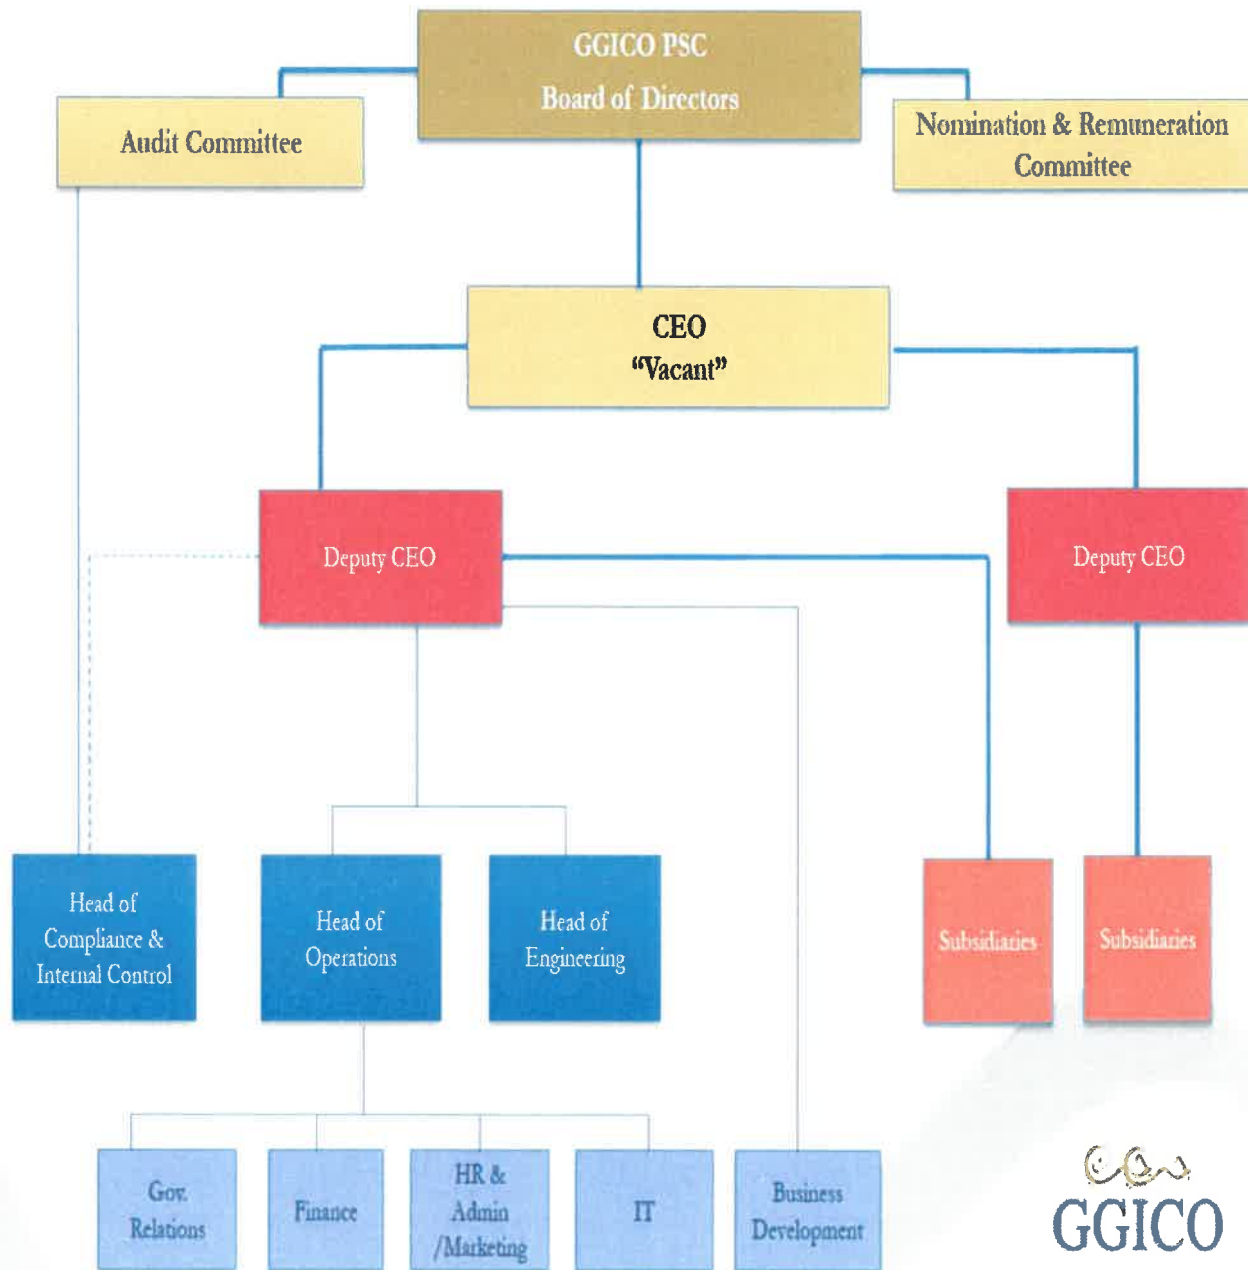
GGICO PSC
Board of Directors

Audit Committee

Nomination & Remuneration Committee

CEO
"Vacant"

Deputy CEO

Deputy CEO

Head of Compliance & Internal Control

Head of Operations

Head of Engineering

Subsidiaries

Subsidiaries

Gov. Relations

Finance

HR & Admin /Marketing

IT

Business Development

GGICO